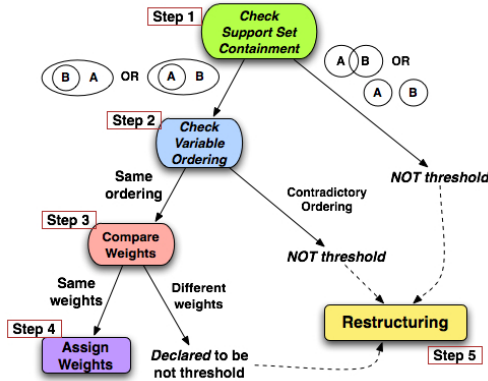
Step 1
Check Support Set Containment

B A OR A B

A B OR

A B

Step 2
Check Variable Ordering

Same ordering

Contradictory Ordering

NOT threshold

NOT threshold

Step 3
Compare Weights

Same weights

Different weights

Step 4
Assign Weights

Declared to be not threshold

Restructuring

Step 5